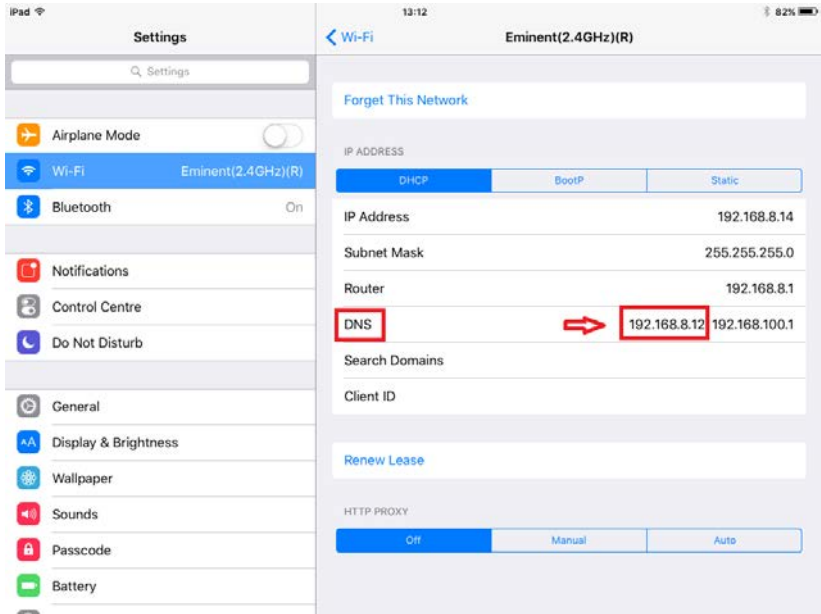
iPad
13:12
82%

Settings

Settings

Airplane Mode
Wi-Fi Eminent(2.4GHz)(R)
Bluetooth On

Notifications
Control Centre
Do Not Disturb

General
Display & Brightness
Wallpaper
Sounds
Passcode
Battery

Wi-Fi
Eminent(2.4GHz)(R)

Forget This Network

IP ADDRESS

| DHCP | BootP | Static |
|---|---|---|

| IP Address | 192.168.8.14 |
|---|---|
| Subnet Mask | 255.255.255.0 |
| Router | 192.168.8.1 |
| DNS | 192.168.8.12 192.168.100.1 |
| Search Domains | |
| Client ID | |

Renew Lease

HTTP PROXY

| Off | Manual | Auto |
|---|---|---|